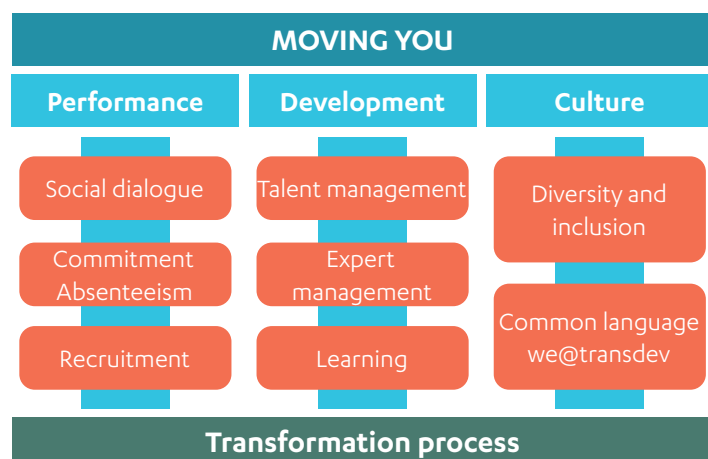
MOVING YOU

Performance

Social dialogue

Commitment
Absenteeism

Recruitment

Development

Talent management

Expert management

Learning

Culture

Diversity and inclusion

Common language we@transdev

Transformation process